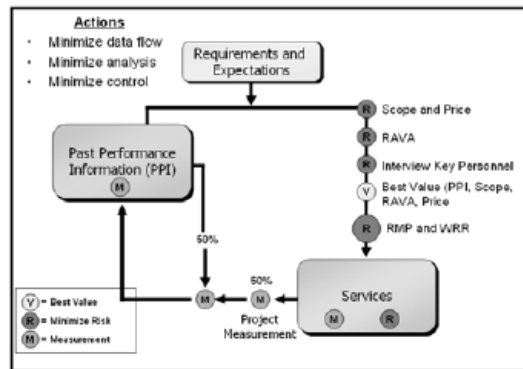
Actions
- Minimize data flow
- Minimize analysis
- Minimize control

Requirements and Expectations

R Scope and Price
R RAVA
R Interview Key Personnel
V Best Value (PPI, Scope, RAVA, Price
R RMP and WRR

Past Performance Information (PPI)
M

50%

50%

M

M
Project Measurement

Services
M R

V = Best Value
R = Minimize Risk
M = Measurement